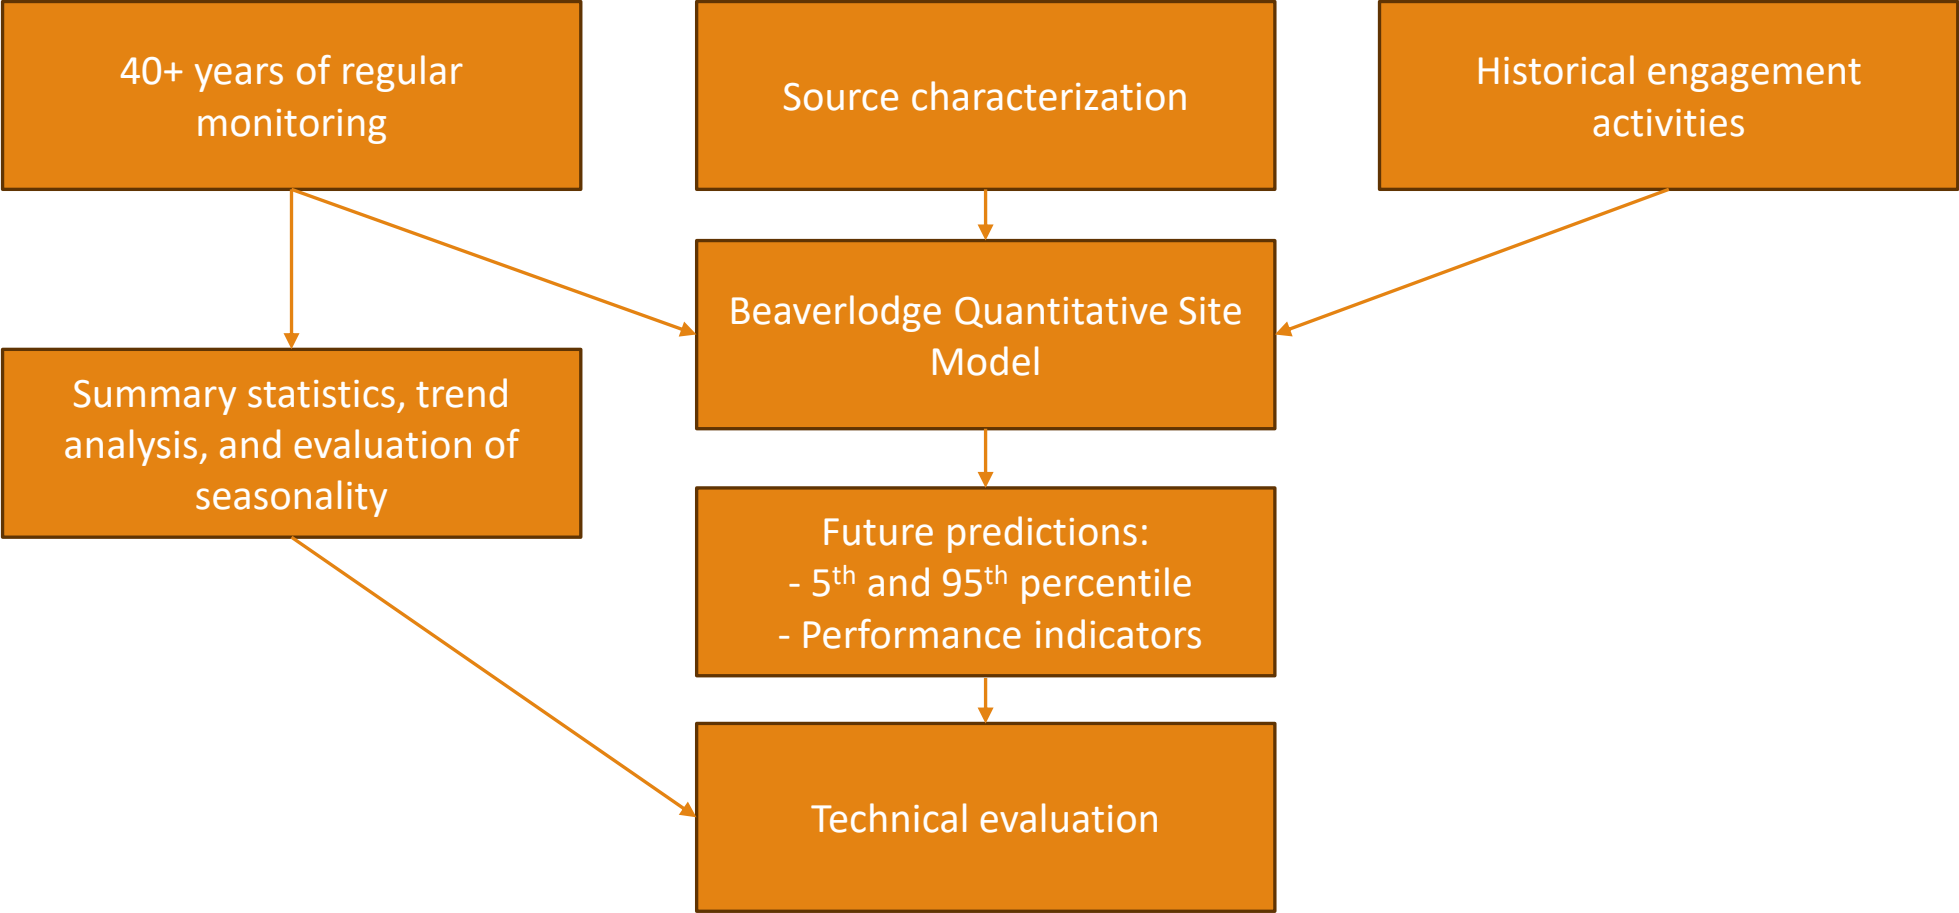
40+ years of regular monitoring

Source characterization

Historical engagement activities

Beaverlodge Quantitative Site Model

Summary statistics, trend analysis, and evaluation of seasonality

Future predictions:
- 5$^{th}$ and 95$^{th}$ percentile
- Performance indicators

Technical evaluation